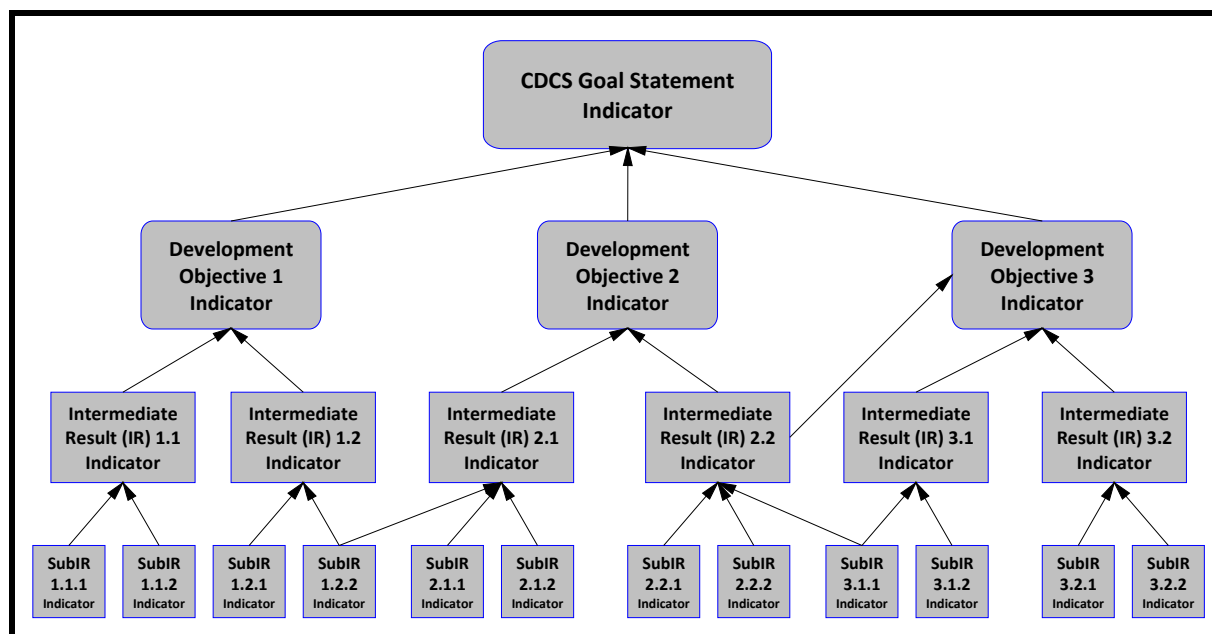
CDCS Goal Statement Indicator

Development Objective 1 Indicator

Development Objective 2 Indicator

Development Objective 3 Indicator

Intermediate Result (IR) 1.1 Indicator

Intermediate Result (IR) 1.2 Indicator

Intermediate Result (IR) 2.1 Indicator

Intermediate Result (IR) 2.2 Indicator

Intermediate Result (IR) 3.1 Indicator

Intermediate Result (IR) 3.2 Indicator

SubIR 1.1.1 Indicator

SubIR 1.1.2 Indicator

SubIR 1.2.1 Indicator

SubIR 1.2.2 Indicator

SubIR 2.1.1 Indicator

SubIR 2.1.2 Indicator

SubIR 2.2.1 Indicator

SubIR 2.2.2 Indicator

SubIR 3.1.1 Indicator

SubIR 3.1.2 Indicator

SubIR 3.2.1 Indicator

SubIR 3.2.2 Indicator